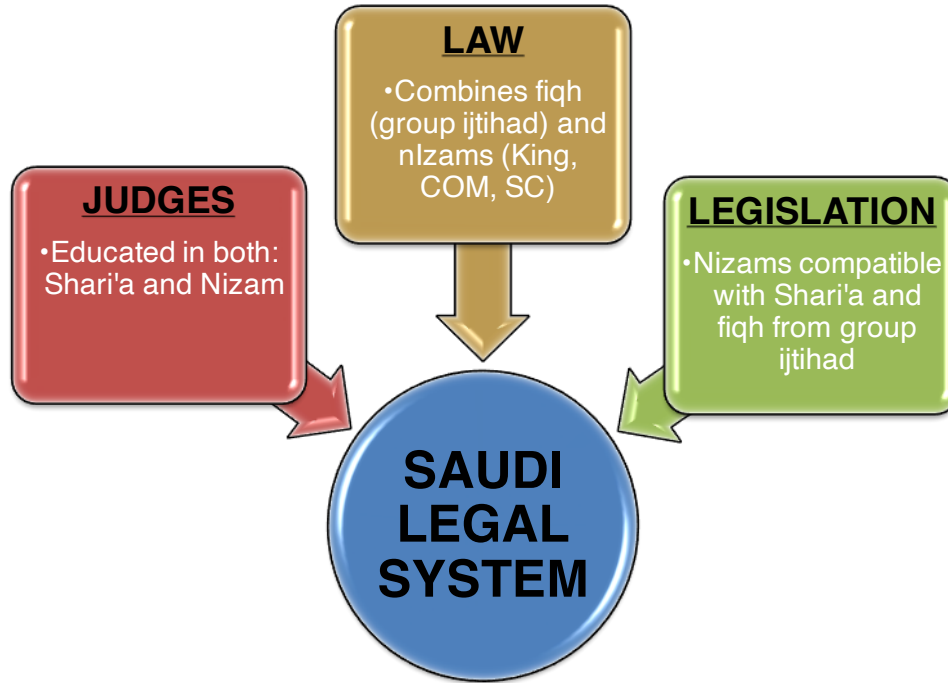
LAW

•Combines fiqh (group ijtihad) and nIzams (King, COM, SC)

JUDGES

•Educated in both: Shari'a and Nizam

LEGISLATION

•Nizams compatible with Shari'a and fiqh from group ijtihad

SAUDI LEGAL SYSTEM